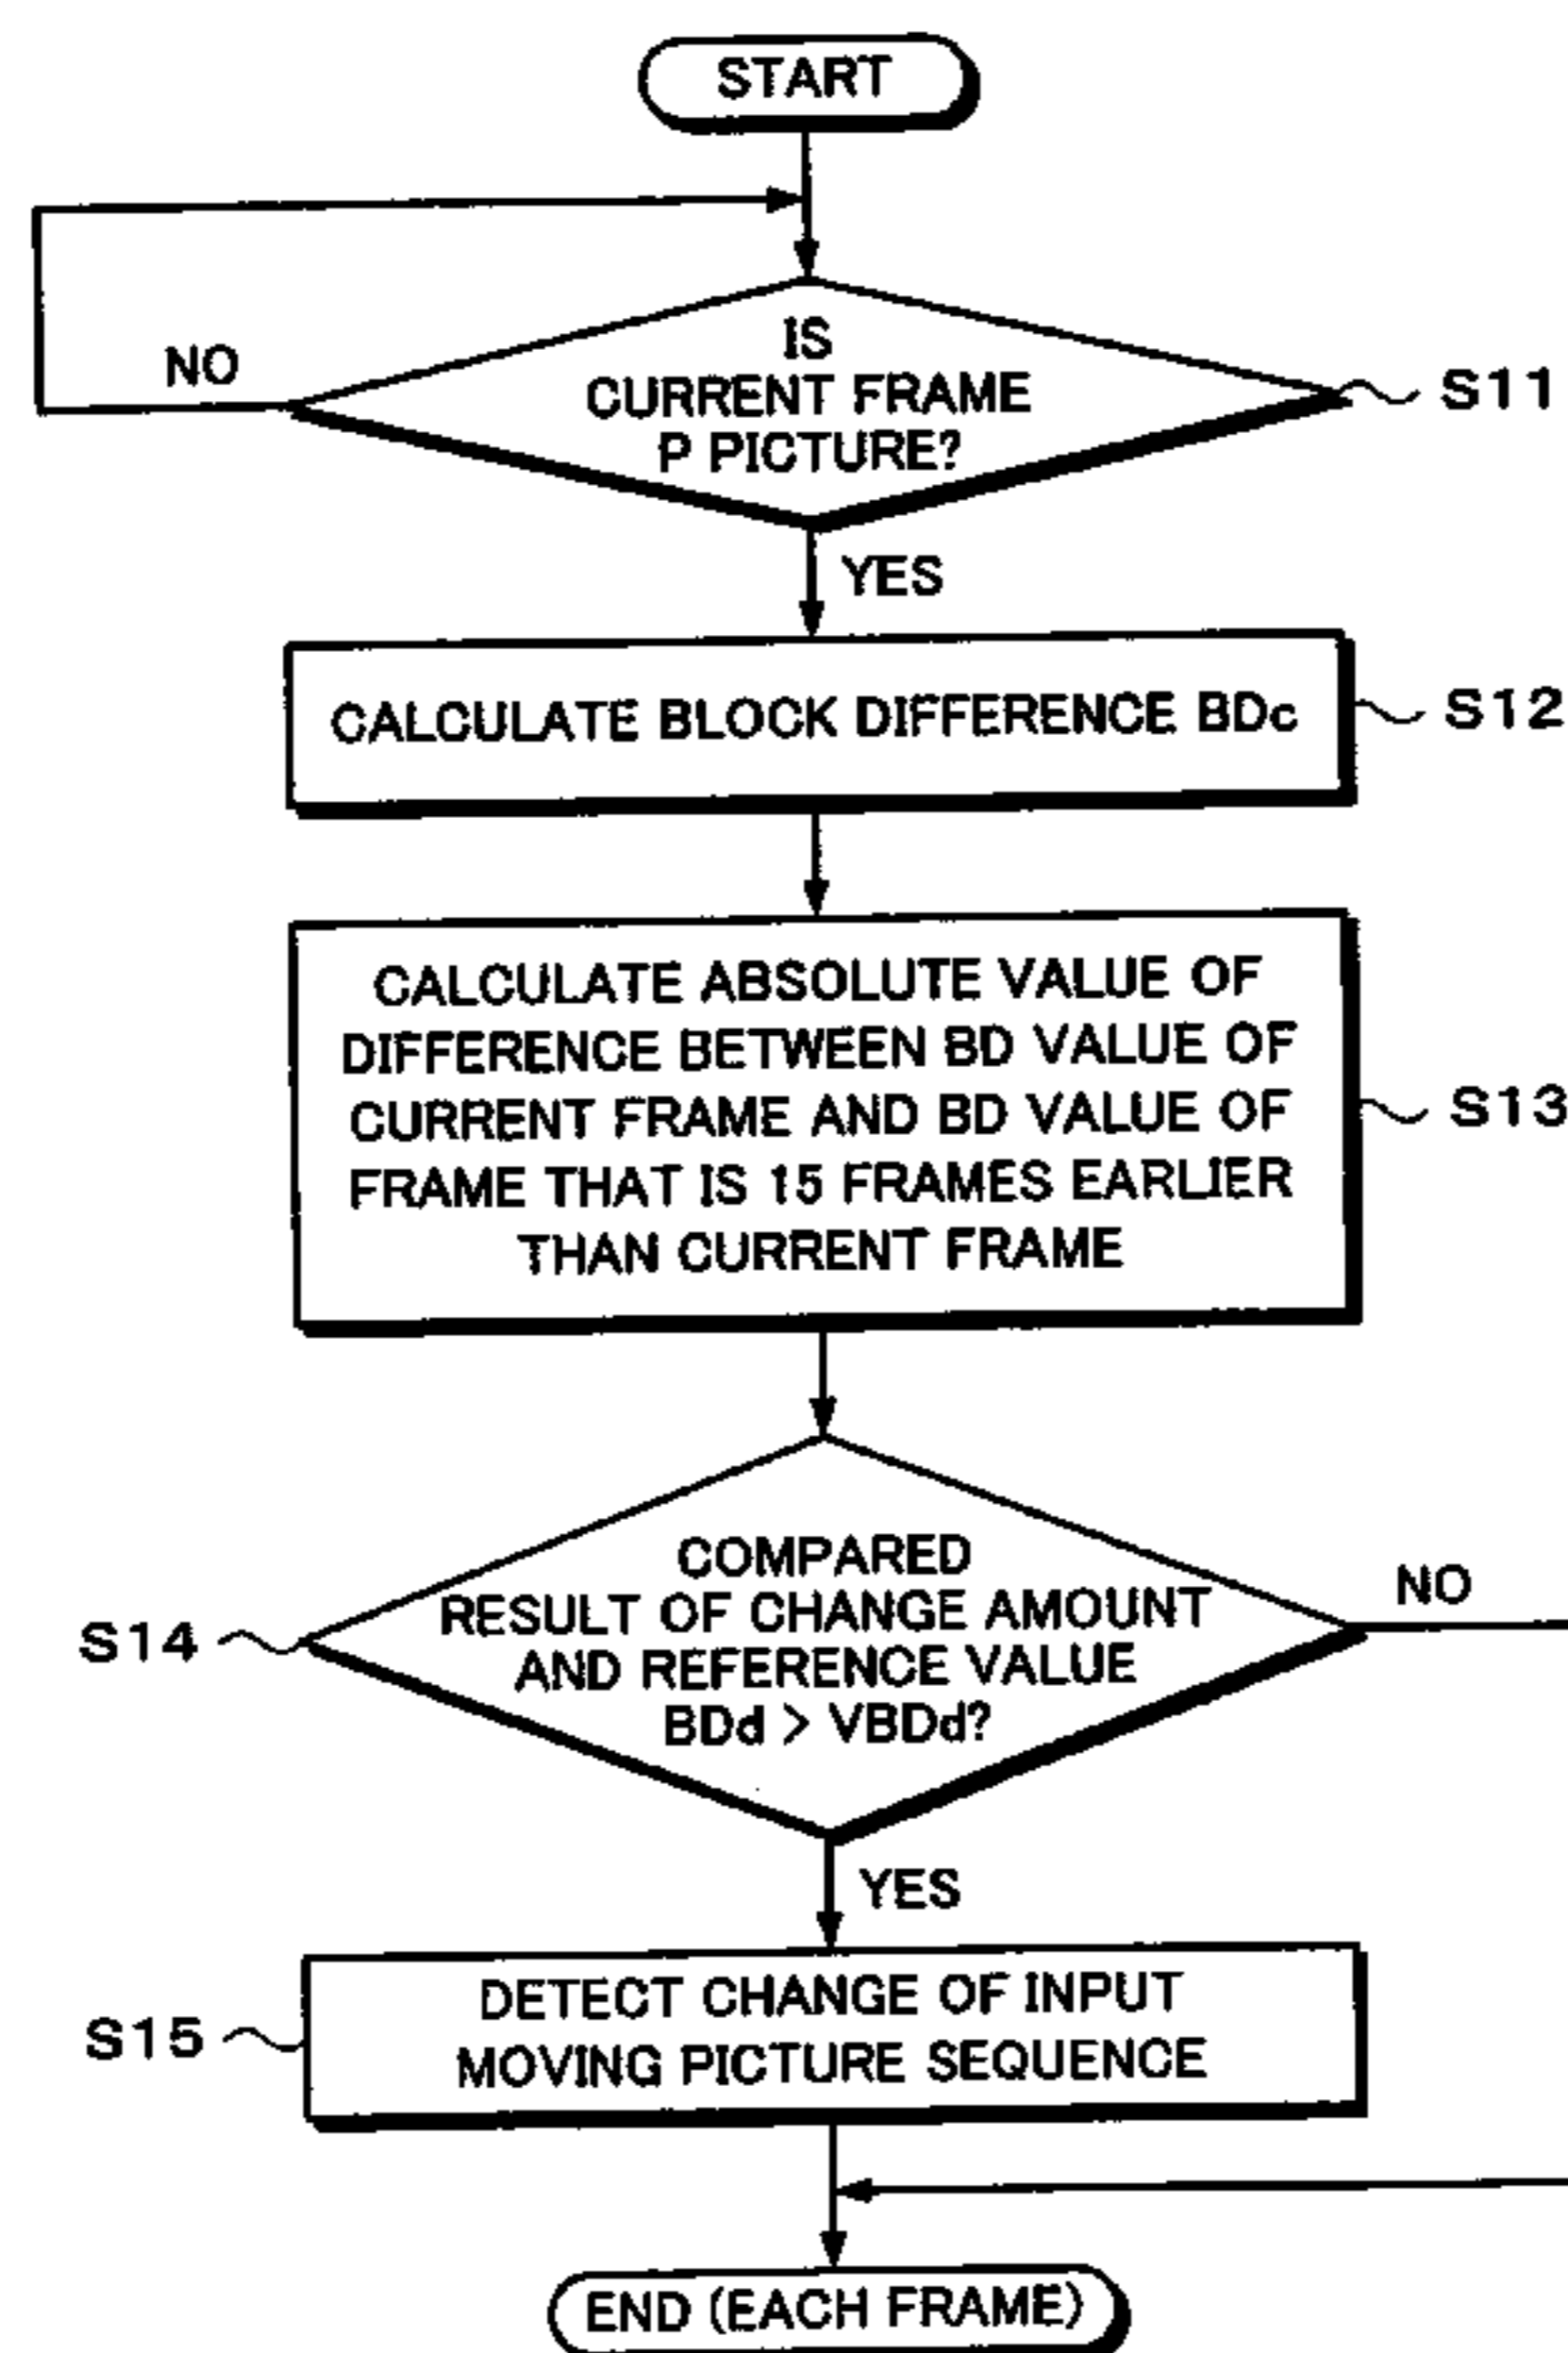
START

IS CURRENT FRAME P PICTURE?

NO

S11

YES

CALCULATE BLOCK DIFFERENCE BDc

S12

CALCULATE ABSOLUTE VALUE OF DIFFERENCE BETWEEN BD VALUE OF CURRENT FRAME AND BD VALUE OF FRAME THAT IS 15 FRAMES EARLIER THAN CURRENT FRAME

S13

S14

COMPARED RESULT OF CHANGE AMOUNT AND REFERENCE VALUE BDd > VBDd?

NO

YES

S15

DETECT CHANGE OF INPUT MOVING PICTURE SEQUENCE

END (EACH FRAME)